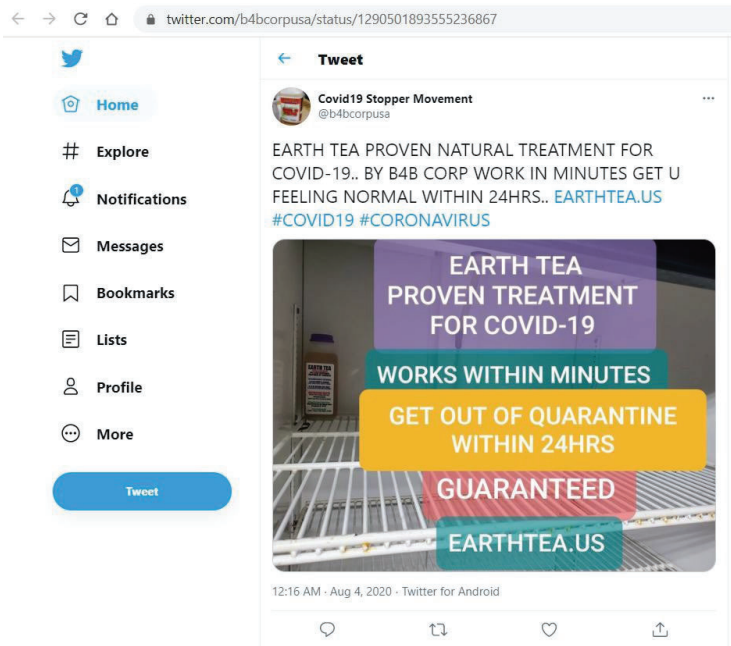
twitter.com/b4bcorpusa/status/1290501893555236867

Home
Explore
1
Notifications
Messages
Bookmarks
Lists
Profile
More
Tweet

Tweet

Covid19 Stopper Movement
@b4bcorpusa

EARTH TEA PROVEN NATURAL TREATMENT FOR COVID-19.. BY B4B CORP WORK IN MINUTES GET U FEELING NORMAL WITHIN 24HRS.. EARTHTEA.US #COVID19 #CORONAVIRUS

EARTH TEA
PROVEN TREATMENT
FOR COVID-19

WORKS WITHIN MINUTES

GET OUT OF QUARANTINE
WITHIN 24HRS

GUARANTEED

EARTHTEA.US

EARTH TEA

12:16 AM · Aug 4, 2020 · Twitter for Android